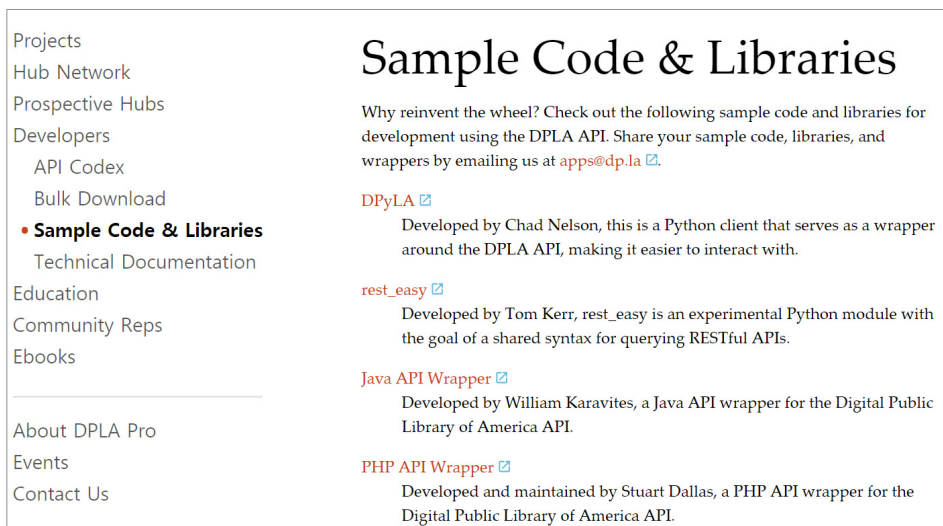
Projects
Hub Network
Prospective Hubs
Developers
API Codex
Bulk Download
• Sample Code & Libraries
Technical Documentation
Education
Community Reps
Ebooks

About DPLA Pro
Events
Contact Us

Sample Code & Libraries

Why reinvent the wheel? Check out the following sample code and libraries for development using the DPLA API. Share your sample code, libraries, and wrappers by emailing us at apps@dp.la.

DPyLA
Developed by Chad Nelson, this is a Python client that serves as a wrapper around the DPLA API, making it easier to interact with.

rest_easy
Developed by Tom Kerr, rest_easy is an experimental Python module with the goal of a shared syntax for querying RESTful APIs.

Java API Wrapper
Developed by William Karavites, a Java API wrapper for the Digital Public Library of America API.

PHP API Wrapper
Developed and maintained by Stuart Dallas, a PHP API wrapper for the Digital Public Library of America API.